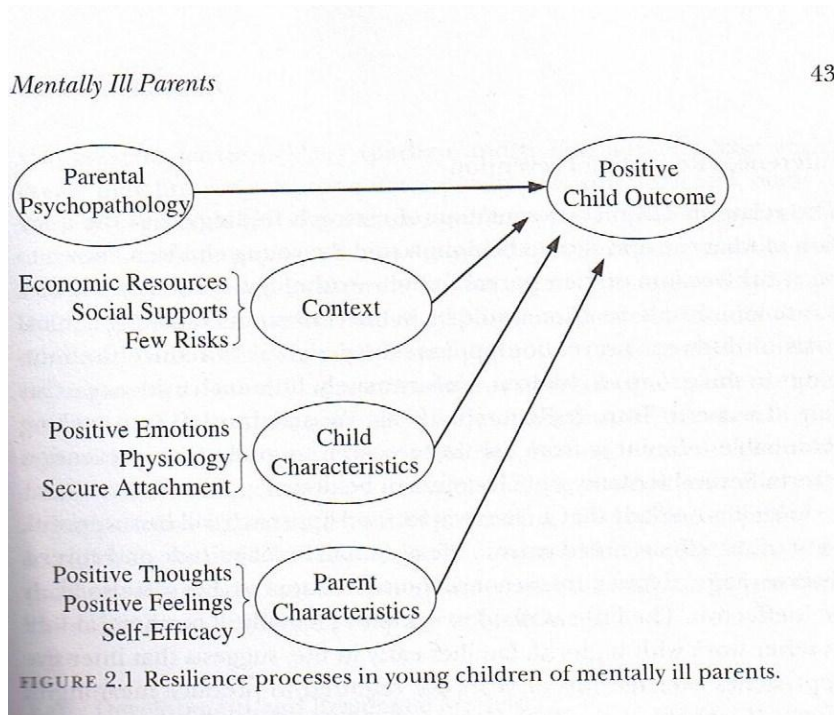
Mentally Ill Parents

43

Parental Psychopathology

Positive Child Outcome

Economic Resources
Social Supports
Few Risks

Context

Positive Emotions
Physiology
Secure Attachment

Child Characteristics

Positive Thoughts
Positive Feelings
Self-Efficacy

Parent Characteristics

FIGURE 2.1 Resilience processes in young children of mentally ill parents.